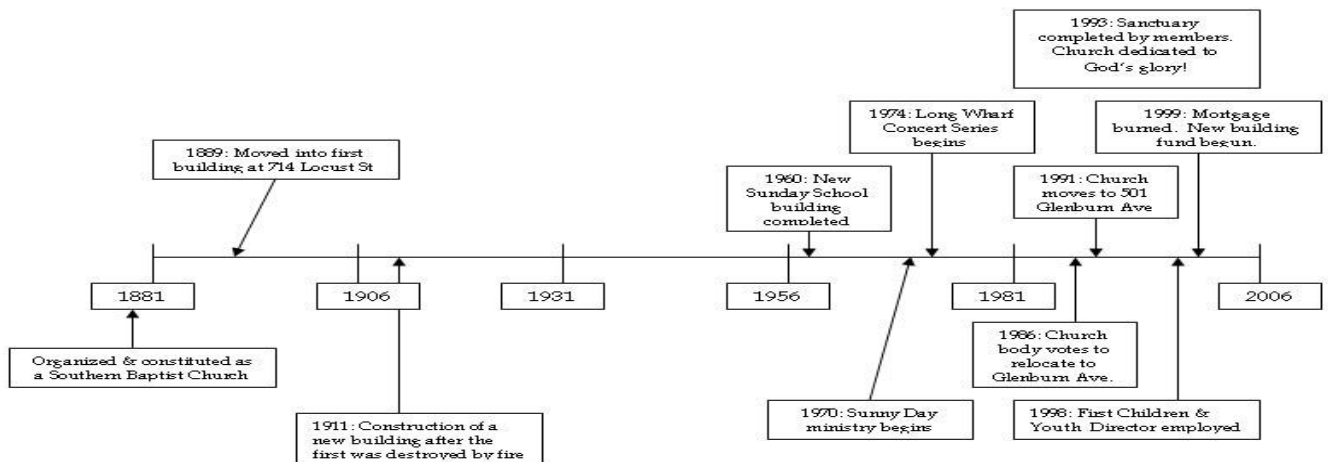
1993: Sanctuary completed by members. Church dedicated to God's glory!

1974: Long Wharf Concert Series begins

1999: Mortgage burned. New building fund begun.

1889: Moved into first building at 714 Locust St

1960: New Sunday School building completed

1991: Church moves to 501 Glenburn Ave

1881

1906

1931

1956

1981

2006

Organized & constituted as a Southern Baptist Church

1986: Church body votes to relocate to Glenburn Ave.

1970: Sunny Day ministry begins

1998: First Children & Youth Director employed

1911: Construction of a new building after the first was destroyed by fire